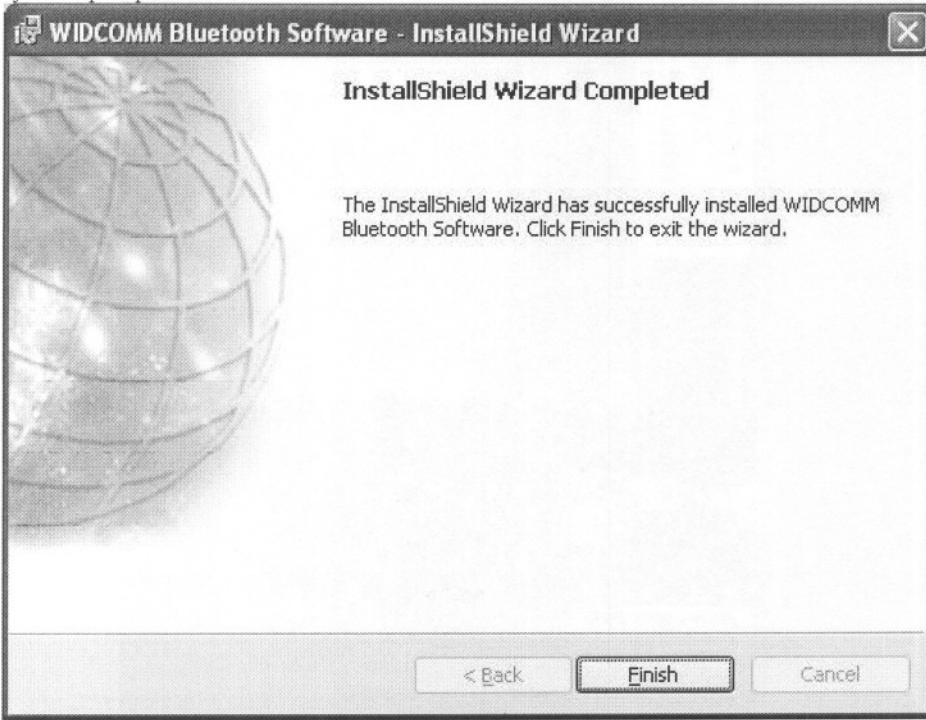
WIDCOMM Bluetooth Software - InstallShield Wizard

InstallShield Wizard Completed

The InstallShield Wizard has successfully installed WIDCOMM Bluetooth Software. Click Finish to exit the wizard.

< Back

Finish

Cancel